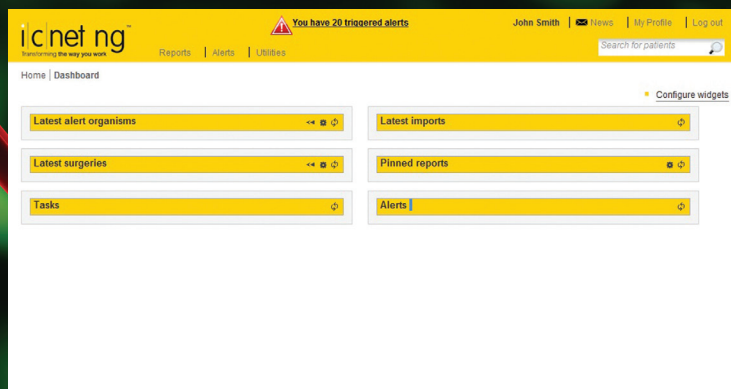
i|c|net ng™
transforming the way you work

You have 20 triggered alerts

John Smith | News | My Profile | Log out

Reports | Alerts | Utilities

Search for patients

Home | Dashboard

Configure widgets

Latest alert organisms

Latest imports

Latest surgeries

Pinned reports

Tasks

Alerts